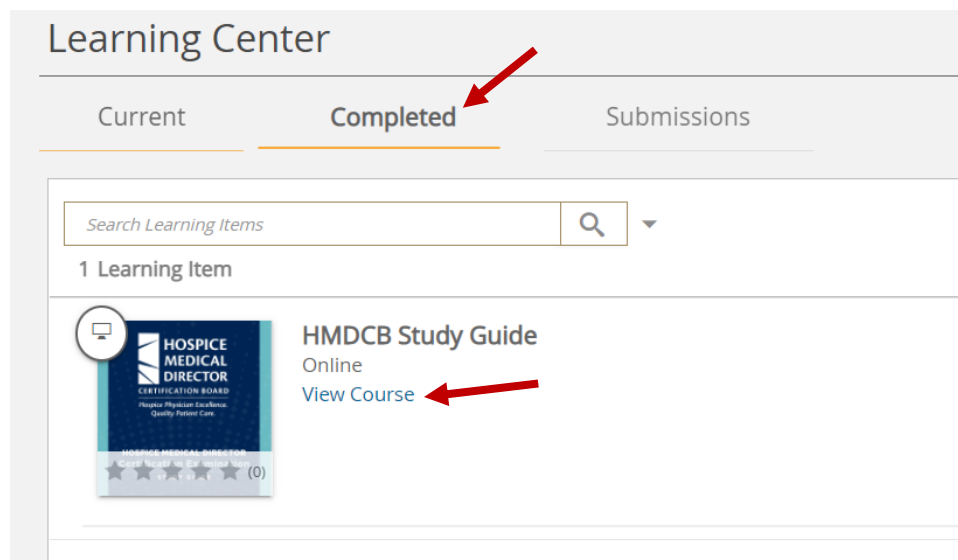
Learning Center

Current

Completed

Submissions

Search Learning Items

1 Learning Item

HOSPICE MEDICAL DIRECTOR
CERTIFICATION BOARD
Hospice Physician Excellence. Quality Patient Care.

HOSPICE MEDICAL DIRECTOR
Certification Examination
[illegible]

(0)

HMDCB Study Guide

Online

View Course